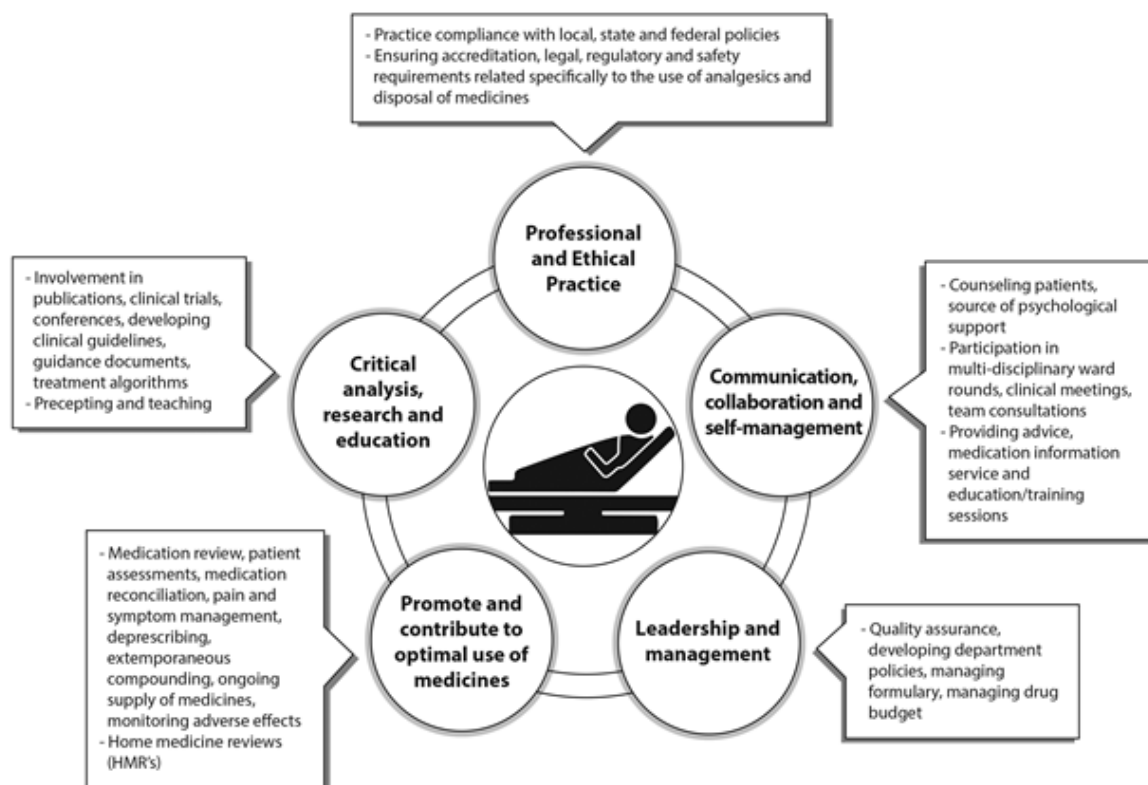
- Practice compliance with local, state and federal policies
- Ensuring accreditation, legal, regulatory and safety requirements related specifically to the use of analgesics and disposal of medicines

Professional and Ethical Practice

- Involvement in publications, clinical trials, conferences, developing clinical guidelines, guidance documents, treatment algorithms
- Precepting and teaching

Critical analysis, research and education

- Counseling patients, source of psychological support
- Participation in multi-disciplinary ward rounds, clinical meetings, team consultations
- Providing advice, medication information service and education/training sessions

Communication, collaboration and self-management

- Medication review, patient assessments, medication reconciliation, pain and symptom management, deprescribing, extemporaneous compounding, ongoing supply of medicines, monitoring adverse effects
- Home medicine reviews (HMR's)

Promote and contribute to optimal use of medicines

Leadership and management

- Quality assurance, developing department policies, managing formulary, managing drug budget